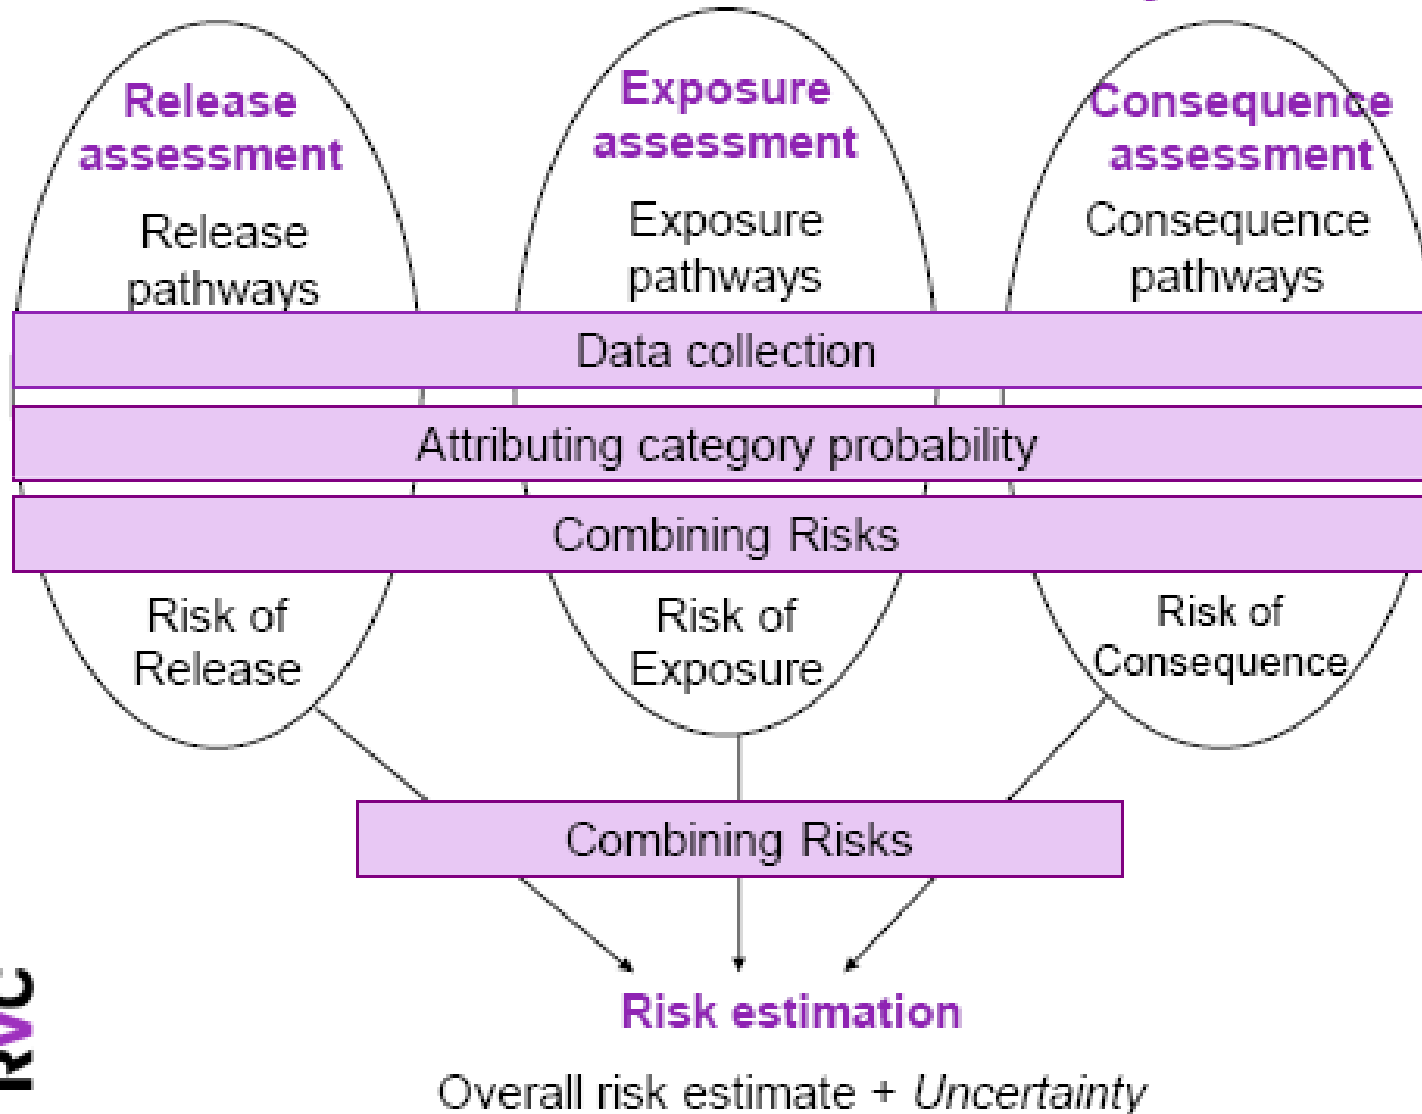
Release assessment
Release pathways

Exposure assessment
Exposure pathways

Consequence assessment
Consequence pathways

Data collection

Attributing category probability

Combining Risks

Risk of Release

Risk of Exposure

Risk of Consequence

Combining Risks

Risk estimation

Overall risk estimate + *Uncertainty*

RVC